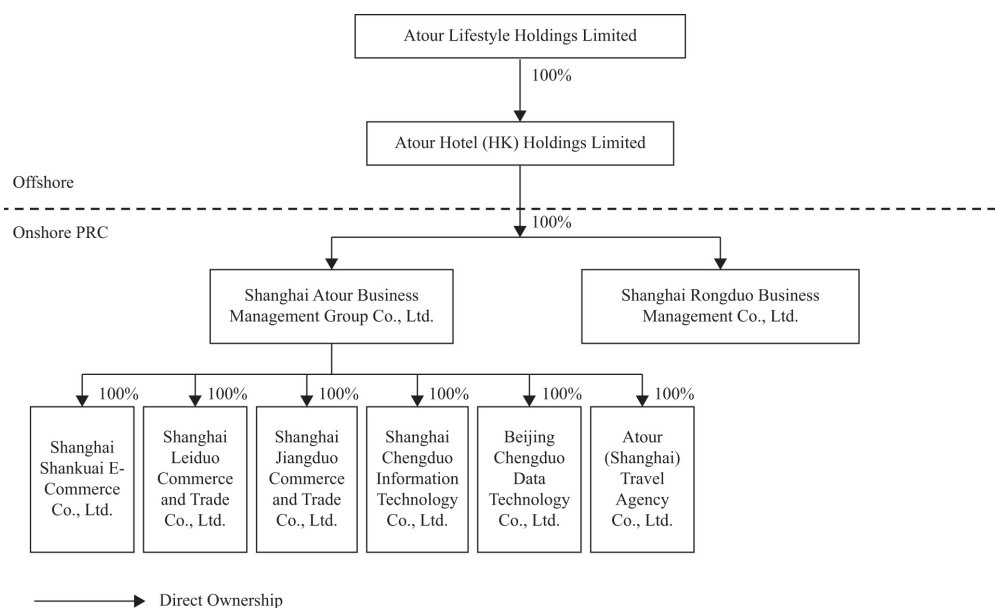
Atour Lifestyle Holdings Limited

100%

Atour Hotel (HK) Holdings Limited

Offshore

Onshore PRC

100%

Shanghai Atour Business Management Group Co., Ltd.

Shanghai Rongduo Business Management Co., Ltd.

100%

100%

100%

100%

100%

100%

Shanghai Shankuai E-Commerce Co., Ltd.

Shanghai Leiduo Commerce and Trade Co., Ltd.

Shanghai Jiangduo Commerce and Trade Co., Ltd.

Shanghai Chengduo Information Technology Co., Ltd.

Beijing Chengduo Data Technology Co., Ltd.

Atour (Shanghai) Travel Agency Co., Ltd.

Direct Ownership